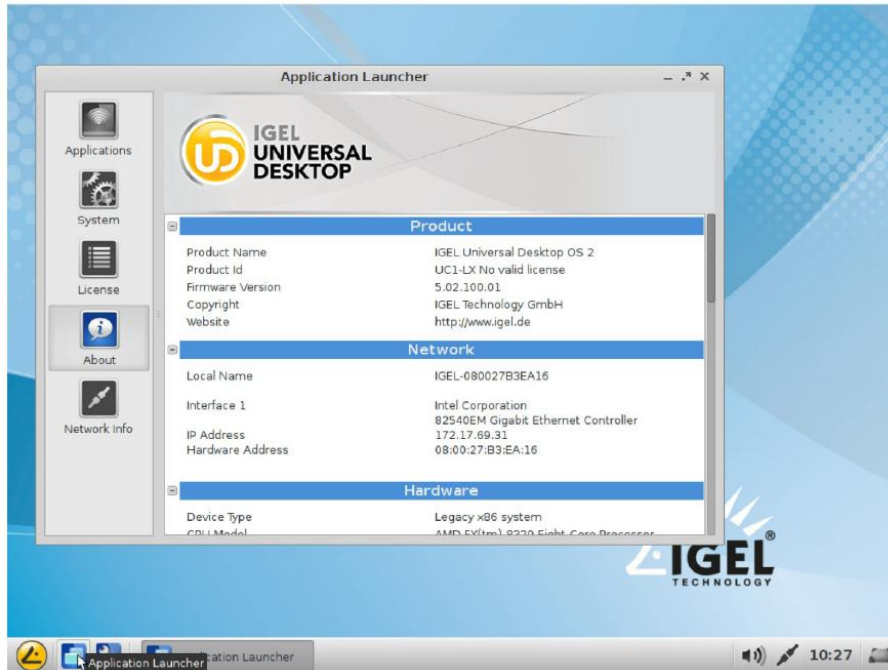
Application Launcher

Applications

System

License

About

Network Info

IGEL UNIVERSAL DESKTOP

Product

| | |
|---|---|
| Product Name | IGEL Universal Desktop OS 2 |
| Product Id | UC1-LX No valid license |
| Firmware Version | 5.02.100.01 |
| Copyright | IGEL Technology GmbH |
| Website | http://www.igel.de |

Network

| | |
|---|---|
| Local Name | IGEL-080027B3EA16 |
| Interface 1 | Intel Corporation 82540EM Gigabit Ethernet Controller |
| IP Address | 172.17.69.31 |
| Hardware Address | 08:00:27:B3:EA:16 |

Hardware

| | |
|---|---|
| Device Type | Legacy x86 system |
| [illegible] | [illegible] |

IGEL® TECHNOLOGY

Application Launcher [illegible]ation Launcher

10:27